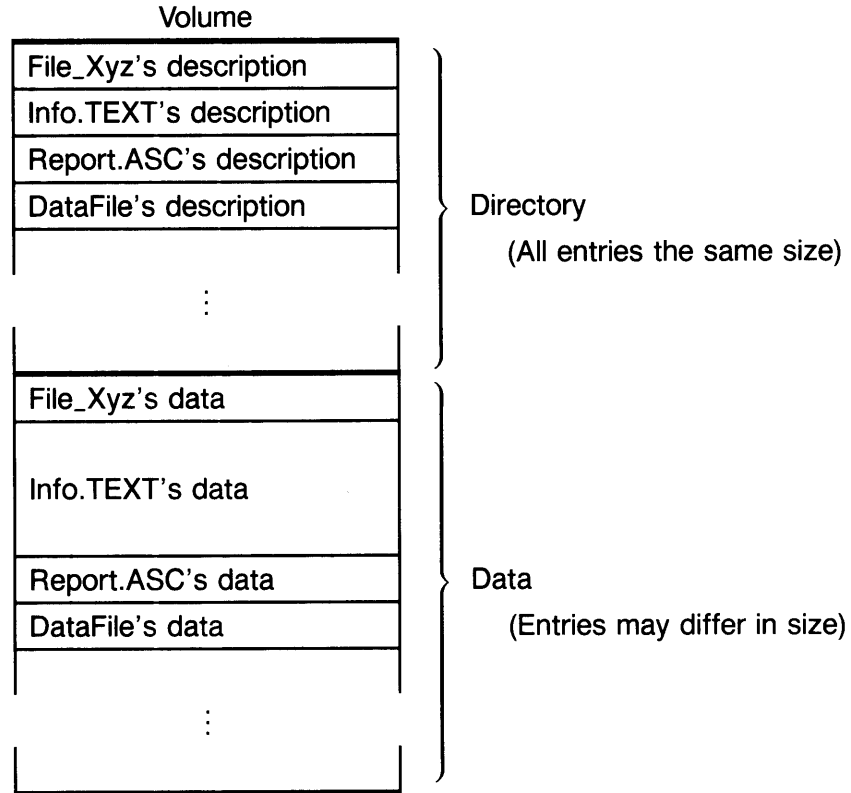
Volume

File_Xyz's description

Info.TEXT's description

Report.ASC's description

DataFile's description

⋮

Directory

(All entries the same size)

File_Xyz's data

Info.TEXT's data

Report.ASC's data

DataFile's data

⋮

Data

(Entries may differ in size)